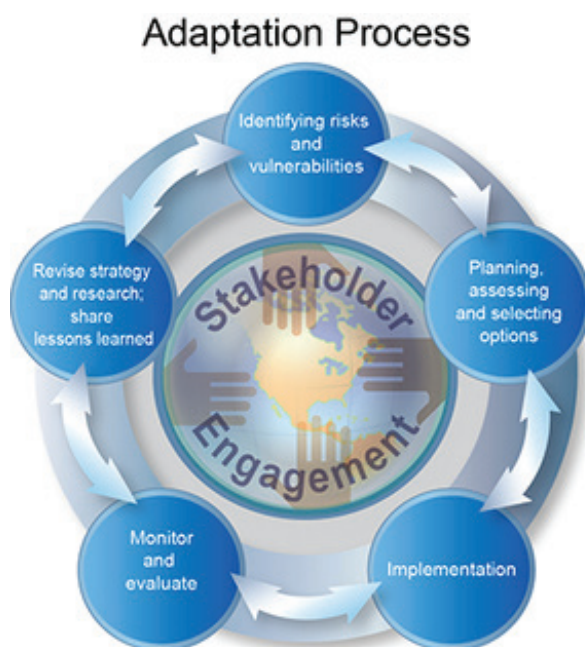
Adaptation Process

Identifying risks and vulnerabilities

Planning, assessing and selecting options

Implementation

Monitor and evaluate

Revise strategy and research; share lessons learned

Stakeholder Engagement